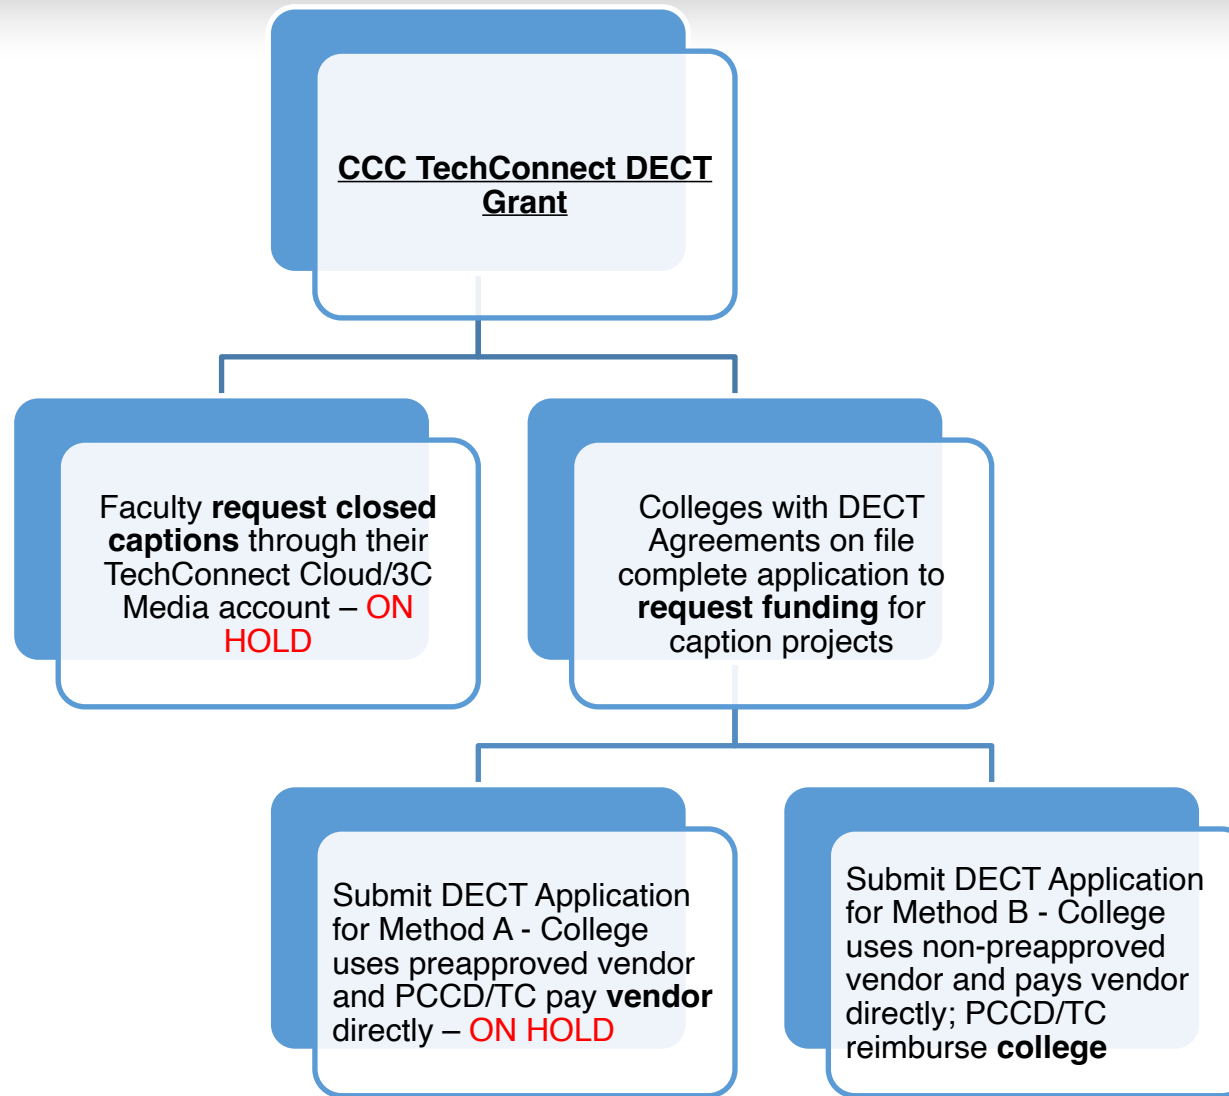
CCC TechConnect DECT Grant

Faculty **request closed captions** through their TechConnect Cloud/3C Media account – ON HOLD

Colleges with DECT Agreements on file complete application to **request funding** for caption projects

Submit DECT Application for Method A - College uses preapproved vendor and PCCD/TC pay **vendor** directly – ON HOLD

Submit DECT Application for Method B - College uses non-preapproved vendor and pays vendor directly; PCCD/TC reimburse **college**